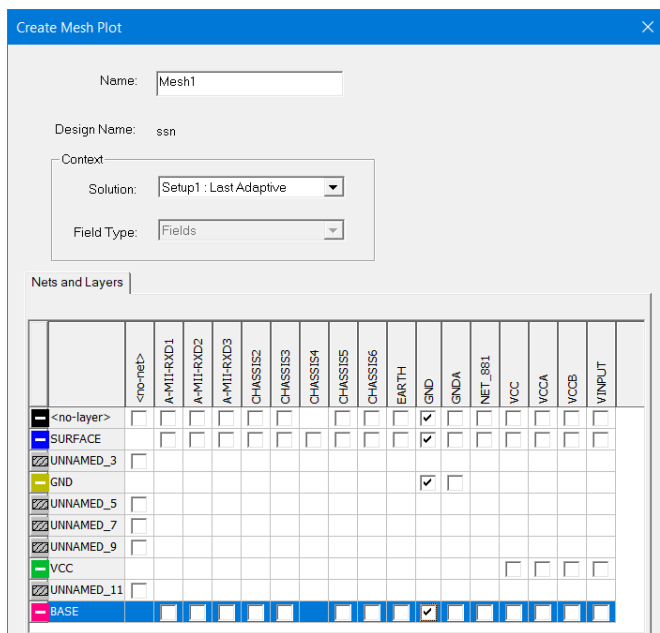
Create Mesh Plot

Name: Mesh1

Design Name: ssn

Context

Solution: Setup1 : Last Adaptive

Field Type: Fields

Nets and Layers

| | <no-net> | A-MII-RXD1 | A-MII-RXD2 | A-MII-RXD3 | CHASSIS2 | CHASSIS3 | CHASSIS4 | CHASSIS5 | CHASSIS6 | EARTH | GND | GNDA | NET_881 | VCC | VCCA | VCCB | VINPUT |
|---|---|---|---|---|---|---|---|---|---|---|---|---|---|---|---|---|---|
| <no-layer> | ☐ | ☐ | ☐ | ☐ | ☐ | ☐ | | ☐ | ☐ | ☐ | ☑ | ☐ | ☐ | ☐ | ☐ | ☐ | ☐ |
| SURFACE | | ☐ | ☐ | ☐ | ☐ | ☐ | ☐ | ☐ | ☐ | ☐ | ☑ | ☐ | ☐ | ☐ | ☐ | ☐ | ☐ |
| UNNAMED_3 | ☐ | | | | | | | | | | | | | | | | |
| GND | | | | | | | | | | | ☑ | ☐ | | | | | |
| UNNAMED_5 | ☐ | | | | | | | | | | | | | | | | |
| UNNAMED_7 | ☐ | | | | | | | | | | | | | | | | |
| UNNAMED_9 | ☐ | | | | | | | | | | | | | | | | |
| VCC | | | | | | | | | | | | | | ☐ | ☐ | ☐ | ☐ |
| UNNAMED_11 | ☐ | | | | | | | | | | | | | | | | |
| BASE | | ☐ | ☐ | ☐ | ☐ | ☐ | | ☐ | ☐ | ☐ | ☑ | ☐ | ☐ | ☐ | ☐ | ☐ | ☐ |